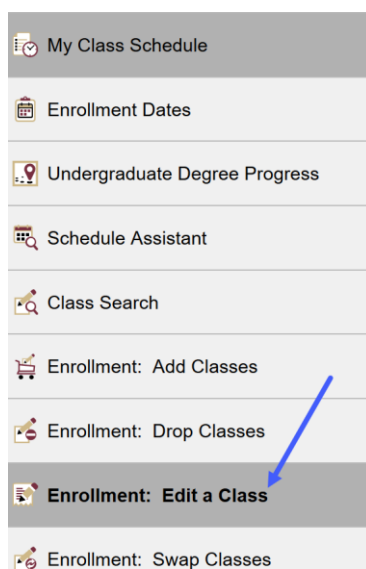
My Class Schedule

Enrollment Dates

Undergraduate Degree Progress

Schedule Assistant

Class Search

Enrollment: Add Classes

Enrollment: Drop Classes

Enrollment: Edit a Class

Enrollment: Swap Classes